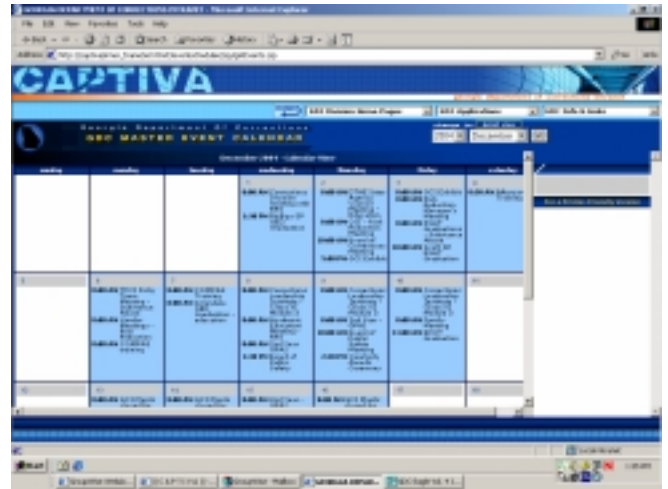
File Edit View Favorites Tools Help

Address

CAPTIVA

Georgia Department of Corrections
GDC MASTER EVENT CALENDAR

2004 December

December 2004 - Calendar View

| sunday | monday | tuesday | wednesday | thursday | friday | saturday |
|---|---|---|---|---|---|---|
| | | | 1 | 2 | 3 | 4 |
| 5 | 6 | 7 | 8 | 9 | 10 | 11 |
| 12 | 13 | 14 | 15 | 16 | 17 | 18 |

Start